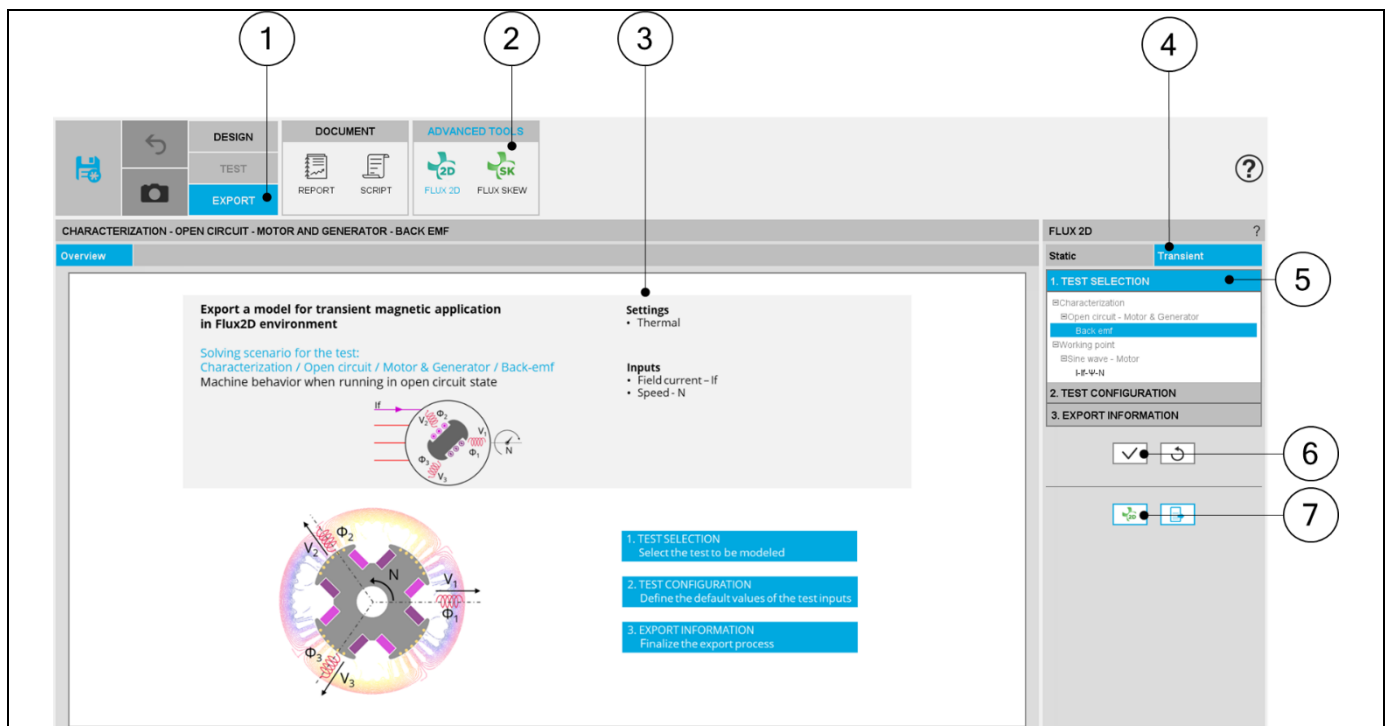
1
2
3
4

DESIGN
TEST
EXPORT

DOCUMENT
REPORT
SCRIPT

ADVANCED TOOLS
2D
FLUX 2D
SK
FLUX SKEW

?

CHARACTERIZATION - OPEN CIRCUIT - MOTOR AND GENERATOR - BACK EMF

Overview

Export a model for transient magnetic application in Flux2D environment

Solving scenario for the test:
Characterization / Open circuit / Motor & Generator / Back-emf
Machine behavior when running in open circuit state

If
$V_2$ $\Phi_2$ $V_1$ $\Phi_1$ N $\Phi_3$ $V_3$

Settings
• Thermal

Inputs
• Field current – If
• Speed - N

$\Phi_2$
$V_2$
N
$V_1$
$\Phi_1$
$\Phi_3$
$V_3$

1. TEST SELECTION
Select the test to be modeled

2. TEST CONFIGURATION
Define the default values of the test inputs

3. EXPORT INFORMATION
Finalize the export process

FLUX 2D ?

Static
Transient

1. TEST SELECTION
5
⊟Characterization
⊟Open circuit - Motor & Generator
Back emf
⊟Working point
⊟Sine wave - Motor
I-Ψ-Ψ-N

2. TEST CONFIGURATION
3. EXPORT INFORMATION

6
7